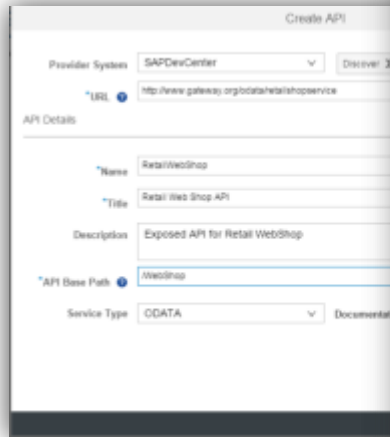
Create API

Provider System SAPDevCenter Discover

*URL http://www.gateway.org/odata/retailshopservice

API Details

*Name RetailWebShop

*Title Retail Web Shop API

Description Exposed API for Retail WebShop

*API Base Path /WebShop

Service Type ODATA Documentat